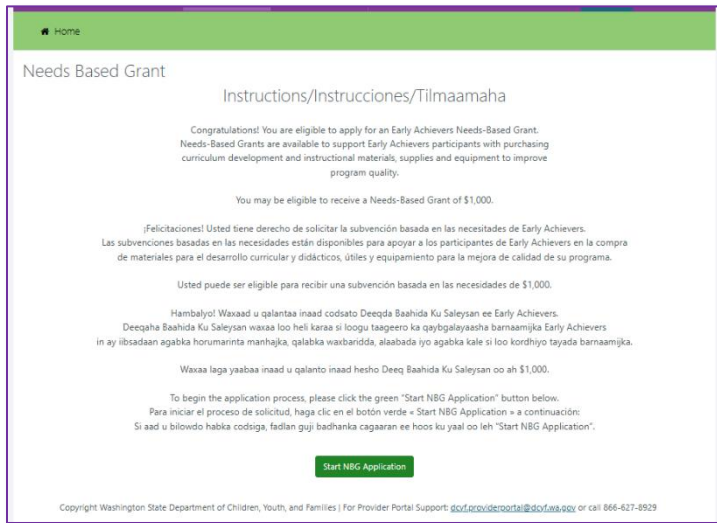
Home

Needs Based Grant

Instructions/Instrucciones/Tilmaamaha

Congratulations! You are eligible to apply for an Early Achievers Needs-Based Grant. Needs-Based Grants are available to support Early Achievers participants with purchasing curriculum development and instructional materials, supplies and equipment to improve program quality.

You may be eligible to receive a Needs-Based Grant of $1,000.

¡Felicitaciones! Usted tiene derecho de solicitar la subvención basada en las necesitades de Early Achievers. Las subvenciones basadas en las necesidades están disponibles para apoyar a los participantes de Early Achievers en la compra de materiales para el desarrollo curricular y didácticos, útiles y equipamiento para la mejora de calidad de su programa.

Usted puede ser eligible para recibir una subvención basada en las necesidades de $1,000.

Hambalyo! Waxaad u qalantaa inaad codsato Deeqda Baahida Ku Saleysan ee Early Achievers. Deeqaha Baahida Ku Saleysan waxaa loo heli karaa si loogu taageero ka qaybgalayaasha barnaamijka Early Achievers in ay iibsadaan agabka horumarinta manhajka, qalabka waxbaridda, alaabada iyo agabka kale si loo kordhiyo tayada barnaamijka.

Waxaa laga yaabaa inaad u qalanto inaad hesho Deeq Baahida Ku Saleysan oo ah $1,000.

To begin the application process, please click the green "Start NBG Application" button below. Para iniciar el proceso de solicitud, haga clic en el botón verde « Start NBG Application » a continuación: Si aad u bilowdo habka codsiga, fadlan guji badhanka cagaaran ee hoos ku yaal oo leh "Start NBG Application".

Start NBG Application

Copyright Washington State Department of Children, Youth, and Families | For Provider Portal Support: dcyf.providerportal@dcyf.wa.gov or call 866-627-8929